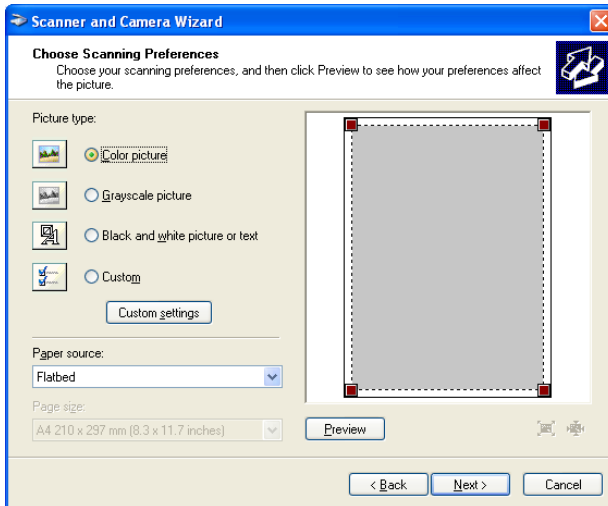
Scanner and Camera Wizard

Choose Scanning Preferences
Choose your scanning preferences, and then click Preview to see how your preferences affect the picture.

Picture type:

Color picture

Grayscale picture

Black and white picture or text

Custom

Custom settings

Paper source:

Flatbed

Page size:

A4 210 x 297 mm (8.3 x 11.7 inches)

Preview

< Back

Next >

Cancel